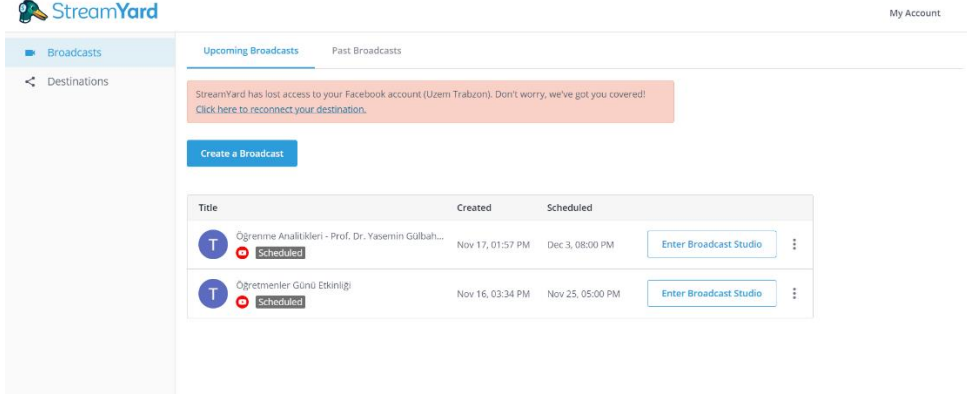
StreamYard

My Account

Broadcasts
Destinations

Upcoming Broadcasts
Past Broadcasts

StreamYard has lost access to your Facebook account (Uzem Trabzon). Don't worry, we've got you covered!
Click here to reconnect your destination.

Create a Broadcast

| Title | Created | Scheduled | |
|---|---|---|---|
| T Öğrenme Analitikleri - Prof. Dr. Yasemin Gülbah... Scheduled | Nov 17, 01:57 PM | Dec 3, 08:00 PM | Enter Broadcast Studio |
| T Öğretmenler Günü Etkinliği Scheduled | Nov 16, 03:34 PM | Nov 25, 05:00 PM | Enter Broadcast Studio |